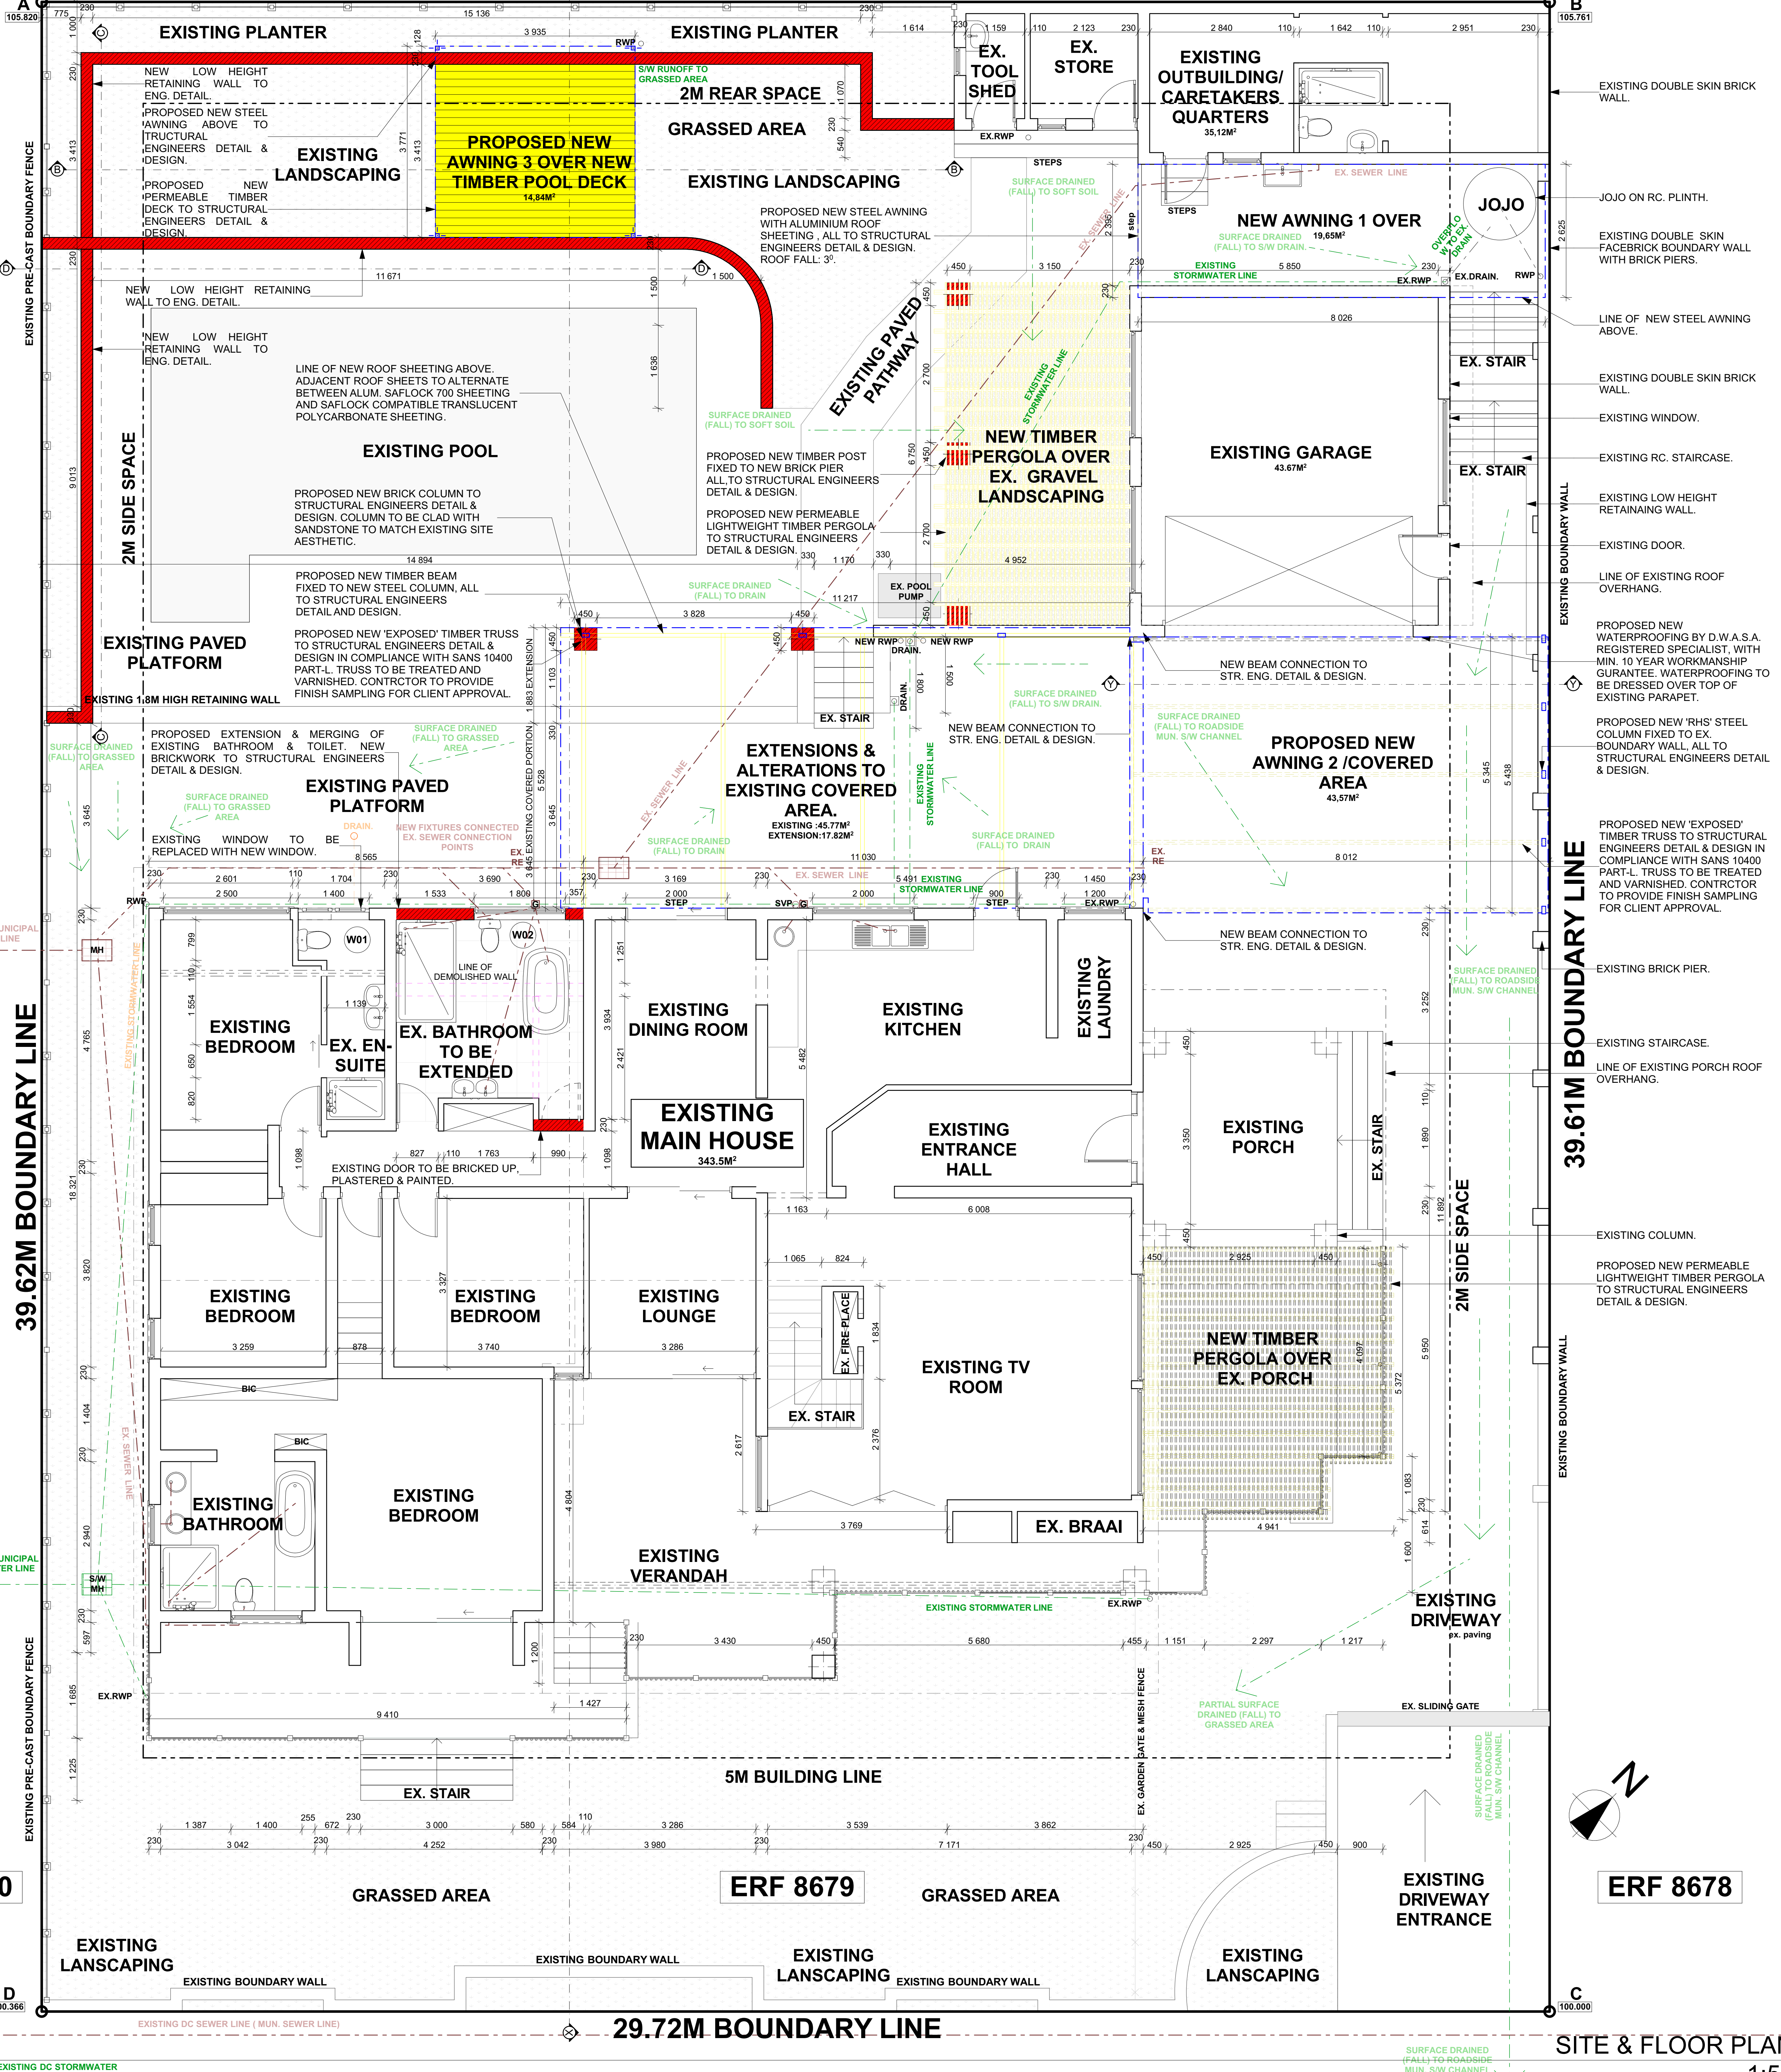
A
105.820
775
230
15 136
230
B
105.761
EXISTING PLANTER
3 935
EXISTING PLANTER
1 614
230
1 159
110
2 123
230
2 840
110
1 642
110
2 951
230
RWP
S/W RUNOFF TO GRASSED AREA
EX. TOOL SHED
EX. STORE
EXISTING OUTBUILDING/ CARETAKERS QUARTERS
35,12M²
EXISTING DOUBLE SKIN BRICK WALL.
NEW LOW HEIGHT RETAINING WALL TO ENG. DETAIL.
2M REAR SPACE
PROPOSED NEW STEEL AWNING ABOVE TO STRUCTURAL ENGINEERS DETAIL & DESIGN.
PROPOSED NEW AWNING 3 OVER NEW TIMBER POOL DECK
14,84M²
GRASSED AREA
EX.RWP
EXISTING LANDSCAPING
STEPS
EXISTING LANDSCAPING
SURFACE DRAINED (FALL) TO SOFT SOIL
EX. SEWER LINE
PROPOSED NEW PERMEABLE TIMBER DECK TO STRUCTURAL ENGINEERS DETAIL & DESIGN.
JOJO
JOJO ON RC. PLINTH.
STEPS
NEW AWNING 1 OVER
19,65M²
PROPOSED NEW STEEL AWNING WITH ALUMINIUM ROOF SHEETING , ALL TO STRUCTURAL ENGINEERS DETAIL & DESIGN. ROOF FALL: 3⁰.
SURFACE DRAINED (FALL) TO S/W DRAIN.
OVERFLOW TO EX. DRAIN
EXISTING DOUBLE SKIN FACEBRICK BOUNDARY WALL WITH BRICK PIERS.
EXISTING PRE-CAST BOUNDARY FENCE
11 671
1 500
450
3 150
230
EXISTING STORMWATER LINE
5 850
230
EX.DRAIN.
RWP
NEW LOW HEIGHT RETAINING WALL TO ENG. DETAIL.
EX.RWP
8 026
LINE OF NEW STEEL AWNING ABOVE.
NEW LOW HEIGHT RETAINING WALL TO ENG. DETAIL.
EXISTING PAVED PATHWAY
LINE OF NEW ROOF SHEETING ABOVE. ADJACENT ROOF SHEETS TO ALTERNATE BETWEEN ALUM. SAFLOCK 700 SHEETING AND SAFLOCK COMPATIBLE TRANSLUCENT POLYCARBONATE SHEETING.
EX. STAIR
EXISTING DOUBLE SKIN BRICK WALL.
SURFACE DRAINED (FALL) TO SOFT SOIL
EXISTING STORMWATER LINE
EXISTING WINDOW.
EXISTING POOL
NEW TIMBER PERGOLA OVER EX. GRAVEL LANDSCAPING
EXISTING GARAGE
43.67M²
EXISTING RC. STAIRCASE.
EX. STAIR
PROPOSED NEW TIMBER POST FIXED TO NEW BRICK PIER ALL,TO STRUCTURAL ENGINEERS DETAIL & DESIGN.
2M SIDE SPACE
PROPOSED NEW BRICK COLUMN TO STRUCTURAL ENGINEERS DETAIL & DESIGN. COLUMN TO BE CLAD WITH SANDSTONE TO MATCH EXISTING SITE AESTHETIC.
EXISTING LOW HEIGHT RETAINING WALL.
PROPOSED NEW PERMEABLE LIGHTWEIGHT TIMBER PERGOLA TO STRUCTURAL ENGINEERS DETAIL & DESIGN.
EXISTING BOUNDARY WALL
EXISTING DOOR.
14 894
330
1 170
330
4 952
PROPOSED NEW TIMBER BEAM FIXED TO NEW STEEL COLUMN, ALL TO STRUCTURAL ENGINEERS DETAIL AND DESIGN.
SURFACE DRAINED (FALL) TO DRAIN
11 217
EX. POOL PUMP
LINE OF EXISTING ROOF OVERHANG.
450
3 828
450
EXISTING PAVED PLATFORM
PROPOSED NEW 'EXPOSED' TIMBER TRUSS TO STRUCTURAL ENGINEERS DETAIL & DESIGN IN COMPLIANCE WITH SANS 10400 PART-L. TRUSS TO BE TREATED AND VARNISHED. CONTRCTOR TO PROVIDE FINISH SAMPLING FOR CLIENT APPROVAL.
NEW RWP
DRAIN.
NEW RWP
PROPOSED NEW WATERPROOFING BY D.W.A.S.A. REGISTERED SPECIALIST, WITH MIN. 10 YEAR WORKMANSHIP GURANTEE. WATERPROOFING TO BE DRESSED OVER TOP OF EXISTING PARAPET.
NEW BEAM CONNECTION TO STR. ENG. DETAIL & DESIGN.
EXISTING 1.8M HIGH RETAINING WALL
1 883 EXTENSION
SURFACE DRAINED (FALL) TO S/W DRAIN.
EX. STAIR
SURFACE DRAINED (FALL) TO ROADSIDE MUN. S/W CHANNEL
PROPOSED NEW 'RHS' STEEL COLUMN FIXED TO EX. BOUNDARY WALL, ALL TO STRUCTURAL ENGINEERS DETAIL & DESIGN.
SURFACE DRAINED (FALL) TO GRASSED AREA
PROPOSED EXTENSION & MERGING OF EXISTING BATHROOM & TOILET. NEW BRICKWORK TO STRUCTURAL ENGINEERS DETAIL & DESIGN.
SURFACE DRAINED (FALL) TO GRASSED AREA
NEW BEAM CONNECTION TO STR. ENG. DETAIL & DESIGN.
EXTENSIONS & ALTERATIONS TO EXISTING COVERED AREA.
PROPOSED NEW AWNING 2 /COVERED AREA
43,57M²
EXISTING PAVED PLATFORM
5 528 EXISTING COVERED PORTION
SURFACE DRAINED (FALL) TO GRASSED AREA
EX. SEWER LINE
EXISTING :45.77M²
EXTENSION:17.82M²
EXISTING STORMWATER LINE
PROPOSED NEW 'EXPOSED' TIMBER TRUSS TO STRUCTURAL ENGINEERS DETAIL & DESIGN IN COMPLIANCE WITH SANS 10400 PART-L. TRUSS TO BE TREATED AND VARNISHED. CONTRCTOR TO PROVIDE FINISH SAMPLING FOR CLIENT APPROVAL.
DRAIN.
NEW FIXTURES CONNECTED EX. SEWER CONNECTION POINTS
SURFACE DRAINED (FALL) TO DRAIN
SURFACE DRAINED (FALL) TO DRAIN
EXISTING WINDOW TO BE REPLACED WITH NEW WINDOW.
8 565
11 030
EX. RE
8 012
2 601
110
1 704
230
3 690
3 169
230
EX. SEWER LINE
5 491
EXISTING STORMWATER LINE
230
1 450
230
2 500
1 400
1 533
1 809
357
2 000 STEP
2 000
900 STEP
1 200 EX.RWP
RWP
SVP
NEW BEAM CONNECTION TO STR. ENG. DETAIL & DESIGN.
MUNICIPAL LINE
MH
W01
W02
LINE OF DEMOLISHED WALL
EXISTING BRICK PIER.
EXISTING BEDROOM
EX. EN-SUITE
EX. BATHROOM TO BE EXTENDED
EXISTING DINING ROOM
EXISTING KITCHEN
EXISTING LAUNDRY
SURFACE DRAINED (FALL) TO ROADSIDE MUN. S/W CHANNEL
EXISTING STORMWATER LINE
EXISTING STAIRCASE.
39.62M BOUNDARY LINE
EXISTING MAIN HOUSE
343.5M²
LINE OF EXISTING PORCH ROOF OVERHANG.
39.61M BOUNDARY LINE
EXISTING ENTRANCE HALL
EXISTING PORCH
EX. STAIR
827
110
1 763
990
EXISTING DOOR TO BE BRICKED UP, PLASTERED & PAINTED.
1 163
6 008
EXISTING COLUMN.
2M SIDE SPACE
1 065
824
450
2 925
450
PROPOSED NEW PERMEABLE LIGHTWEIGHT TIMBER PERGOLA TO STRUCTURAL ENGINEERS DETAIL & DESIGN.
EXISTING BEDROOM
EXISTING BEDROOM
EXISTING LOUNGE
EX. FIRE-PLACE
NEW TIMBER PERGOLA OVER EX. PORCH
3 259
878
3 740
3 286
EXISTING TV ROOM
BIC
EX. STAIR
BIC
EX. SEWER LINE
EXISTING BOUNDARY WALL
EXISTING BATHROOM
EXISTING BEDROOM
3 769
EX. BRAAI
4 941
EXISTING VERANDAH
MUNICIPAL ER LINE
S/W MH
EXISTING STORMWATER LINE
EX.RWP
EXISTING DRIVEWAY
ex. paving
230
3 430
450
5 680
455
1 151
2 297
1 217
EX.RWP
PARTIAL SURFACE DRAINED (FALL) TO GRASSED AREA
EX. SLIDING GATE
1 427
9 410
EX. GARDEN GATE & MESH FENCE
SURFACE DRAINED (FALL) TO ROADSIDE MUN. S/W CHANNEL
5M BUILDING LINE
EX. STAIR
N
EXISTING PRE-CAST BOUNDARY FENCE
1 387
1 400
255
672
230
3 000
580
584
110
3 286
3 539
3 862
230
3 042
230
4 252
230
3 980
230
7 171
230
450
2 925
450
900
0
GRASSED AREA
ERF 8679
GRASSED AREA
EXISTING DRIVEWAY ENTRANCE
ERF 8678
EXISTING LANSCAPING
EXISTING BOUNDARY WALL
EXISTING BOUNDARY WALL
EXISTING LANSCAPING
EXISTING BOUNDARY WALL
EXISTING LANSCAPING
D
0.366
C
100.000
EXISTING DC SEWER LINE ( MUN. SEWER LINE)
29.72M BOUNDARY LINE
SITE & FLOOR PLA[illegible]
EXISTING DC STORMWATER
SURFACE DRAINED (FALL) TO ROADSIDE MUN. S/W CHANNEL